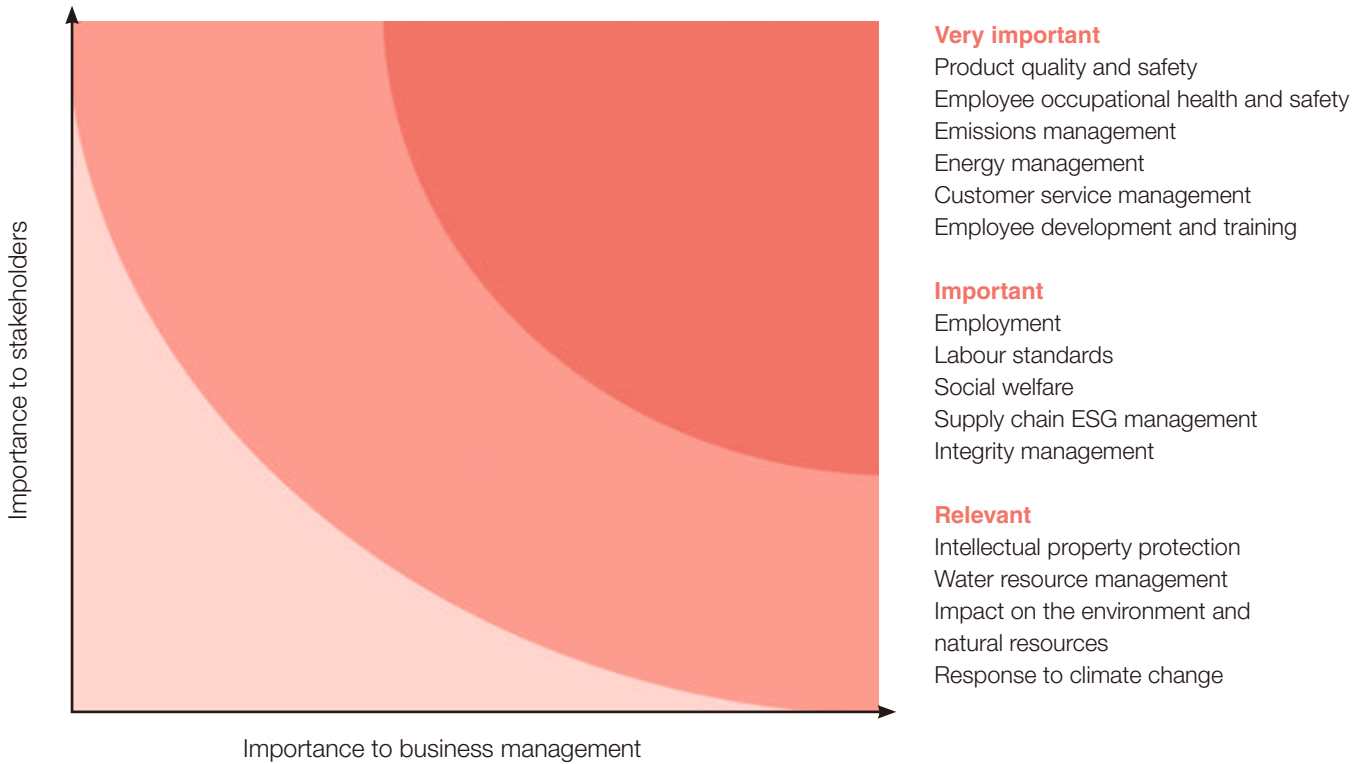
Importance to stakeholders

Importance to business management

Very important
Product quality and safety
Employee occupational health and safety
Emissions management
Energy management
Customer service management
Employee development and training

Important
Employment
Labour standards
Social welfare
Supply chain ESG management
Integrity management

Relevant
Intellectual property protection
Water resource management
Impact on the environment and natural resources
Response to climate change